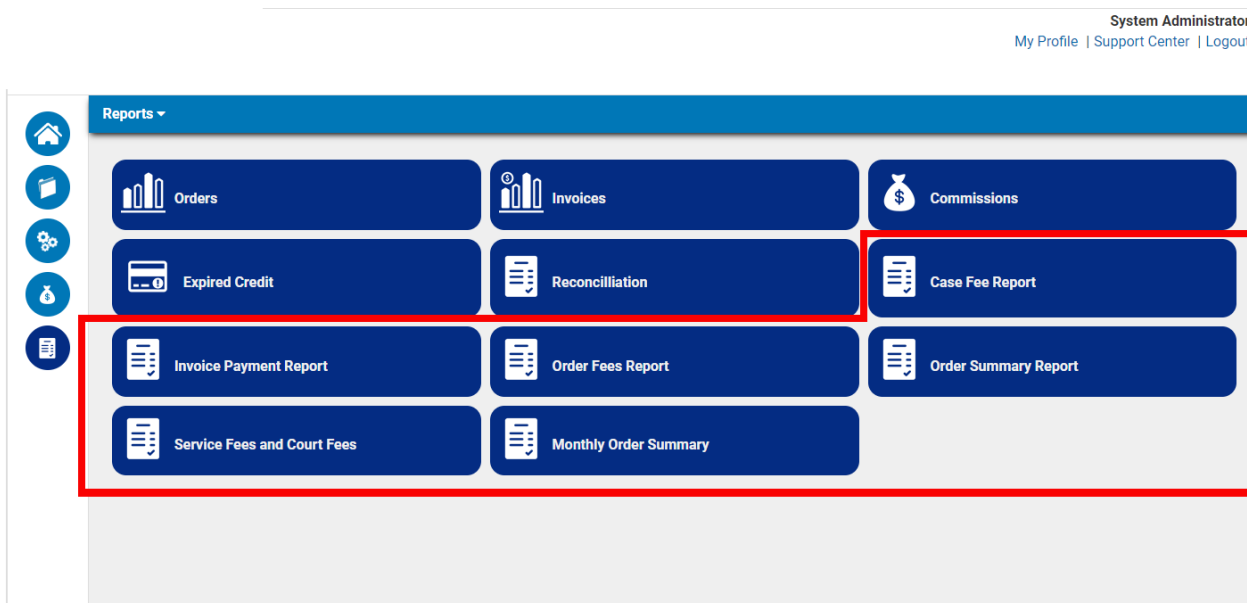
System Administrator
My Profile | Support Center | Logout

Reports

Orders

Invoices

Commissions

Expired Credit

Reconcilliation

Case Fee Report

Invoice Payment Report

Order Fees Report

Order Summary Report

Service Fees and Court Fees

Monthly Order Summary